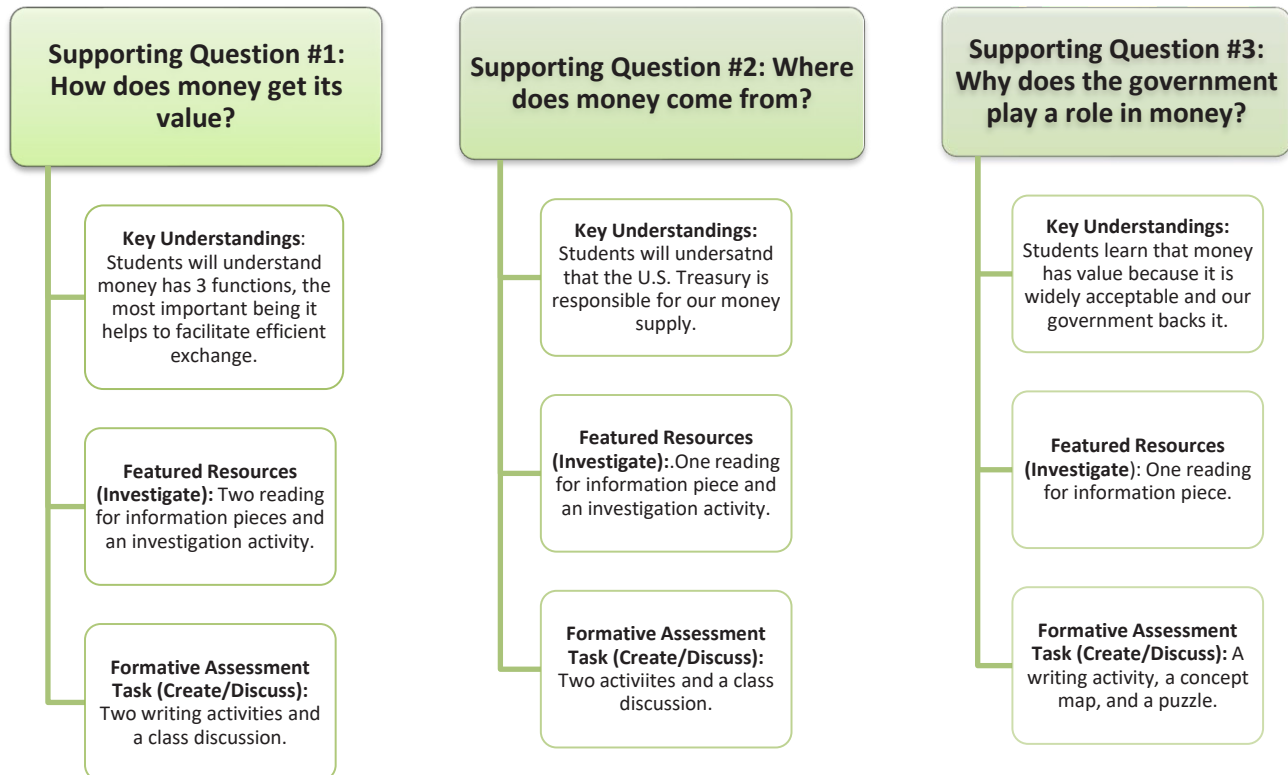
Supporting Question #1: How does money get its value?

Key Understandings: Students will understand money has 3 functions, the most important being it helps to facilitate efficient exchange.

Featured Resources (Investigate): Two reading for information pieces and an investigation activity.

Formative Assessment Task (Create/Discuss): Two writing activities and a class discussion.

Supporting Question #2: Where does money come from?

Key Understandings: Students will undersatnd that the U.S. Treasury is responsible for our money supply.

Featured Resources (Investigate):.One reading for information piece and an investigation activity.

Formative Assessment Task (Create/Discuss): Two activiites and a class discussion.

Supporting Question #3: Why does the government play a role in money?

Key Understandings: Students learn that money has value because it is widely acceptable and our government backs it.

Featured Resources (Investigate): One reading for information piece.

Formative Assessment Task (Create/Discuss): A writing activity, a concept map, and a puzzle.